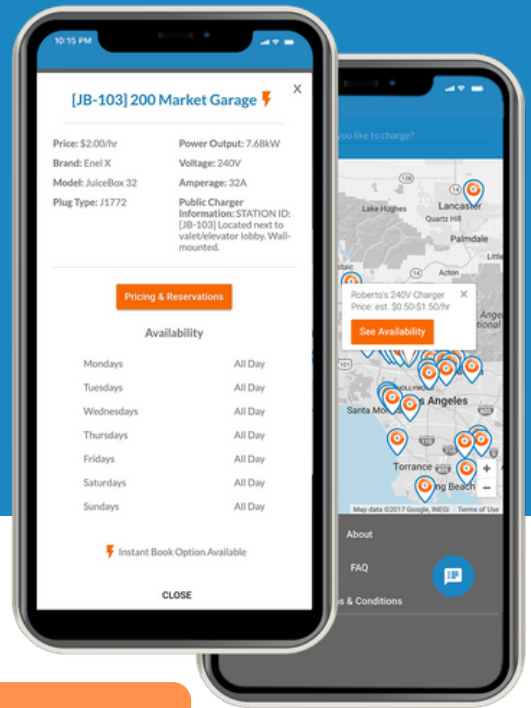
10:15 PM

[JB-103] 200 Market Garage

X

Price: $2.00/hr
Brand: Enel X
Model: JuiceBox 32
Plug Type: J1772

Power Output: 7.68kW
Voltage: 240V
Amperage: 32A
Public Charger Information: STATION ID: [JB-103] Located next to valet/elevator lobby. Wall-mounted.

Pricing & Reservations

Availability

| Mondays | All Day |
|---|---|
| Tuesdays | All Day |
| Wednesdays | All Day |
| Thursdays | All Day |
| Fridays | All Day |
| Saturdays | All Day |
| Sundays | All Day |

Instant Book Option Available

CLOSE

you like to charge?

Lake Hughes
Lancaster
Quartz Hill
Palmdale
Acton
Roberto's 240V Charger
Price: est. $0.50-$1.50/hr
See Availability
Santa Monica
Los Angeles
Torrance
Long Beach
Map data ©2017 Google, INEGI Terms of Use

About
FAQ
s & Conditions